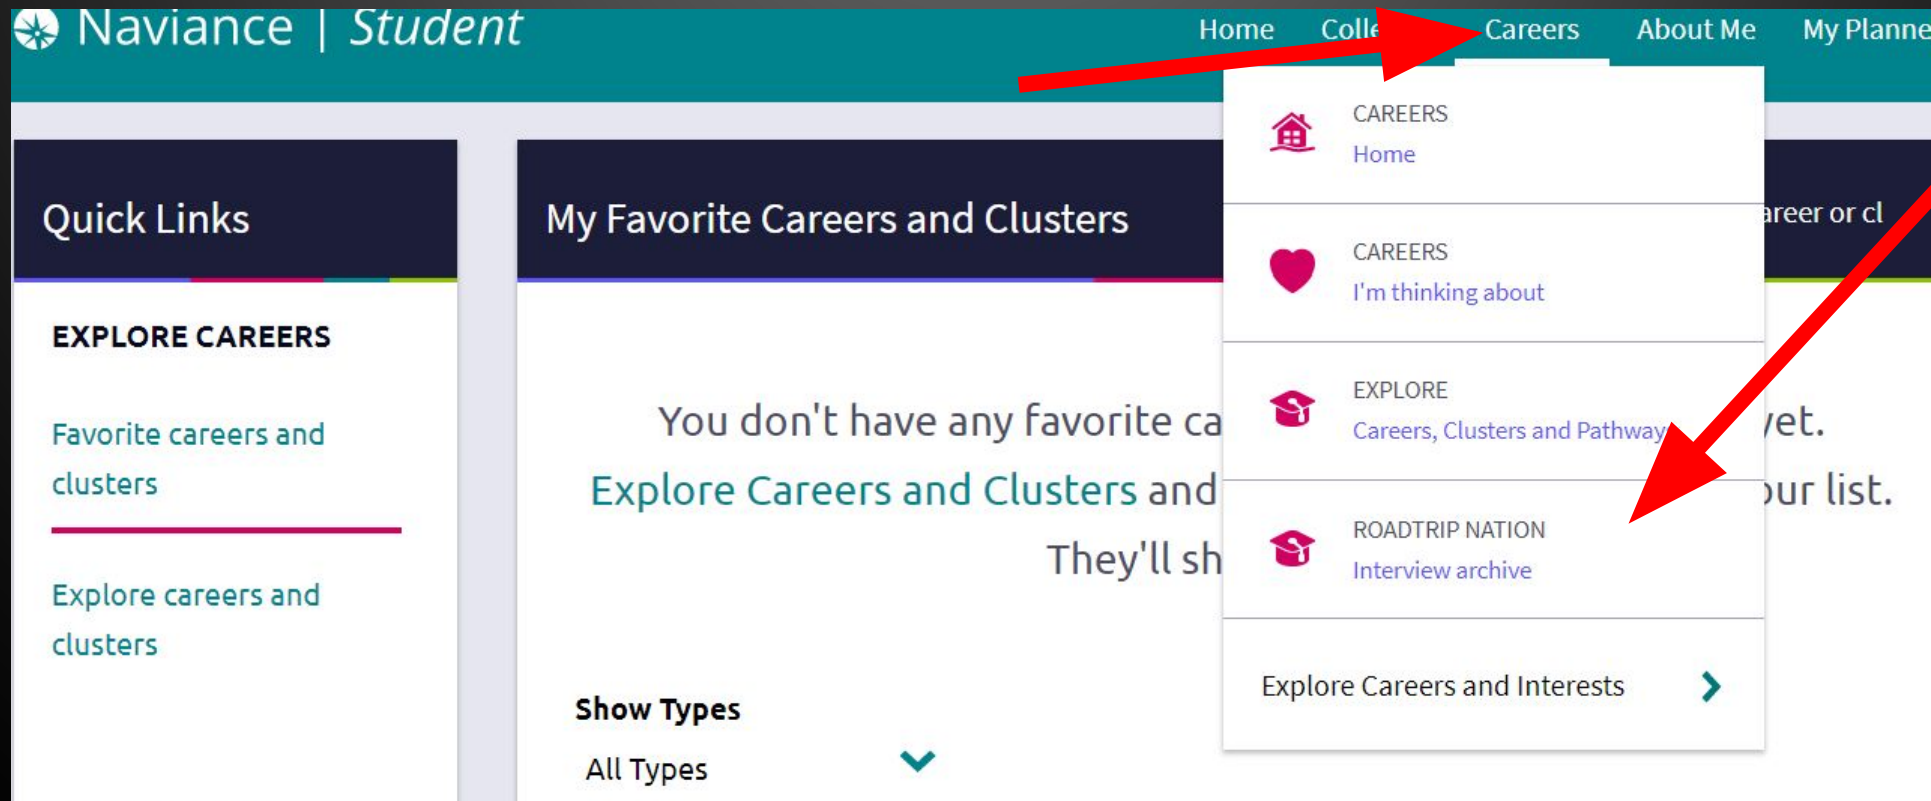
Naviance | Student

Home Colle Careers About Me My Planne

Quick Links

EXPLORE CAREERS

Favorite careers and clusters

Explore careers and clusters

My Favorite Careers and Clusters

areer or cl

You don't have any favorite ca yet.

Explore Careers and Clusters and our list.

They'll sh

Show Types

All Types

CAREERS
Home

CAREERS
I'm thinking about

EXPLORE
Careers, Clusters and Pathway

ROADTRIP NATION
Interview archive

Explore Careers and Interests